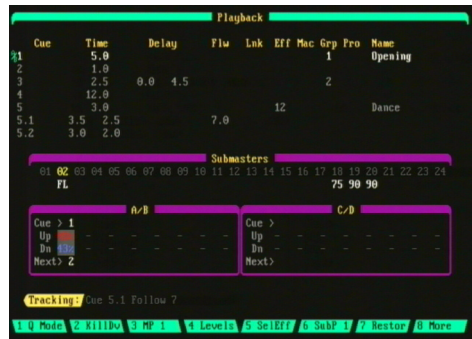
Playback

| Cue | Time | Delay | Flw | Lnk | Eff | Mac | Grp | Pro | Name |
|---|---|---|---|---|---|---|---|---|---|
| 1 | 5.0 | | | | | | 1 | | Opening |
| 2 | 1.0 | | | | | | | | |
| 3 | 2.5 | 0.0 4.5 | | | | | 2 | | |
| 4 | 12.0 | | | | | | | | |
| 5 | 3.0 | | | | 12 | | | | Dance |
| 5.1 | 3.5 2.5 | | 7.0 | | | | | | |
| 5.2 | 3.0 2.0 | | | | | | | | |

Submasters

01 02 03 04 05 06 07 08 09 10 11 12 13 14 15 16 17 18 19 20 21 22 23 24
FL 75 90 90

A/B
Cue > 1
Up
Dn 43%
Next> 2

C/D
Cue >
Up
Dn
Next>

Tracking: Cue 5.1 Follow 7

1 Q Mode 2 KillDv 3 MP 1 4 Levels 5 SelEff 6 SubP 1 7 Restor 8 More